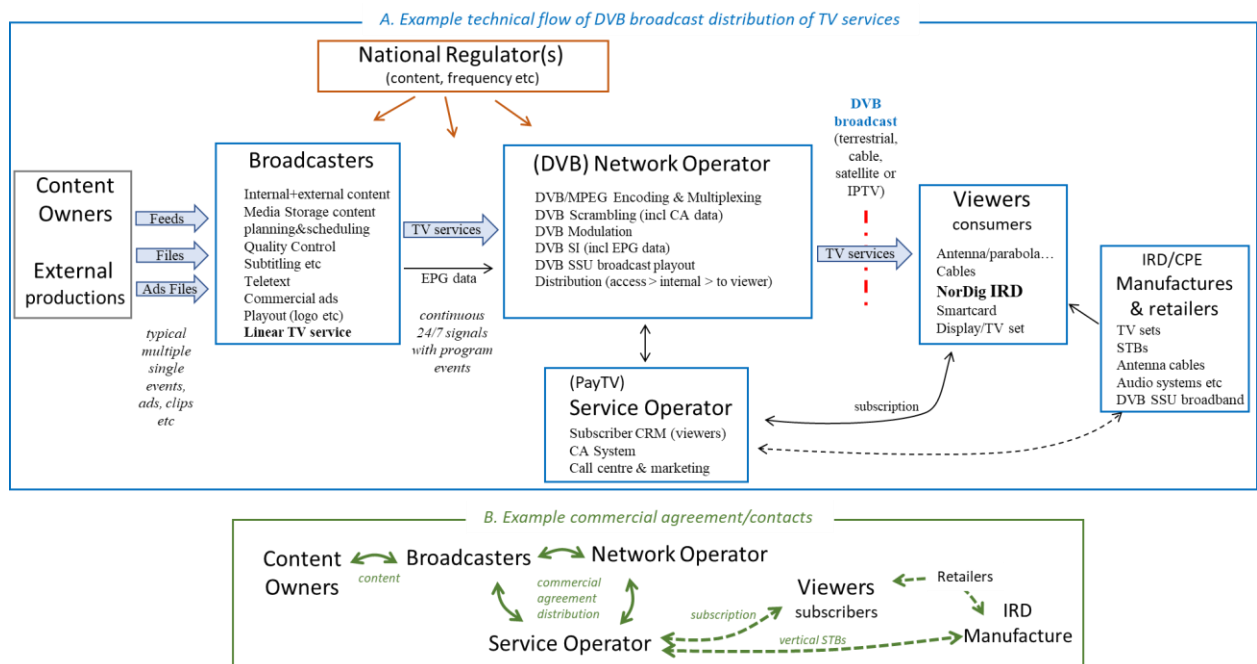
A. Example technical flow of DVB broadcast distribution of TV services

National Regulator(s)
(content, frequency etc)

Content Owners

External productions

Feeds
Files
Ads Files

typical multiple single events, ads, clips etc

Broadcasters
Internal+external content
Media Storage content planning&scheduling
Quality Control
Subtitling etc
Teletext
Commercial ads
Playout (logo etc)
Linear TV service

TV services
EPG data

continuous 24/7 signals with program events

(DVB) Network Operator
DVB/MPEG Encoding & Multiplexing
DVB Scrambling (incl CA data)
DVB Modulation
DVB SI (incl EPG data)
DVB SSU broadcast playout
Distribution (access > internal > to viewer)

DVB broadcast (terrestrial, cable, satellite or IPTV)

TV services

Viewers
consumers
Antenna/parabola…
Cables
NorDig IRD
Smartcard
Display/TV set

IRD/CPE
Manufactures & retailers
TV sets
STBs
Antenna cables
Audio systems etc
DVB SSU broadband

(PayTV)
Service Operator
Subscriber CRM (viewers)
CA System
Call centre & marketing

subscription

B. Example commercial agreement/contacts

Content Owners
content
Broadcasters
Network Operator
commercial agreement distribution
Viewers
subscribers
Retailers
IRD Manufacture
subscription
vertical STBs
Service Operator